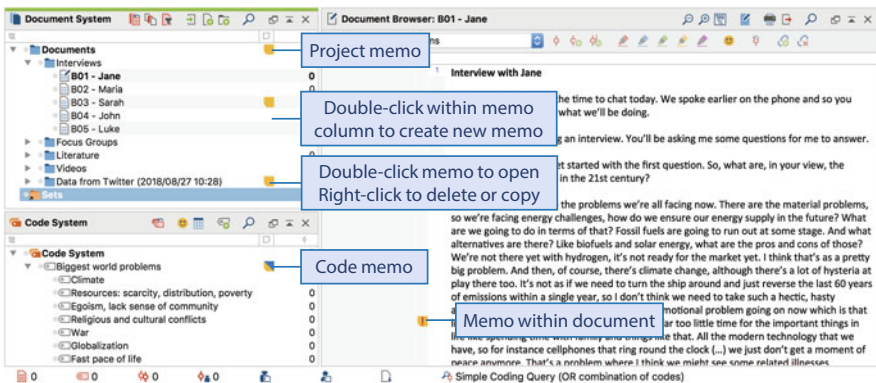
Document System

Documents
Interviews
B01 - Jane 0
B02 - Maria 0
B03 - Sarah 0
B04 - John 0
B05 - Luke 0
Focus Groups
Literature
Videos
Data from Twitter (2018/08/27 10:28)
Sets

Project memo

Double-click within memo column to create new memo

Double-click memo to open
Right-click to delete or copy

Code System

Code System
Biggest world problems
Climate 0
Resources: scarcity, distribution, poverty 0
Egoism, lack sense of community 0
Religious and cultural conflicts 0
War 0
Globalization 0
Fast pace of life 0

Code memo

Document Browser: B01 - Jane

Interview with Jane

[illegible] the time to chat today. We spoke earlier on the phone and so you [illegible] what we'll be doing.

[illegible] g an interview. You'll be asking me some questions for me to answer.

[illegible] et started with the first question. So, what are, in your view, the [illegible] in the 21st century?

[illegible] the problems we're all facing now. There are the material problems, so we're facing energy challenges, how do we ensure our energy supply in the future? What are we going to do in terms of that? Fossil fuels are going to run out at some stage. And what alternatives are there? Like biofuels and solar energy, what are the pros and cons of those? We're not there yet with hydrogen, it's not ready for the market yet. I think that's as a pretty big problem. And then, of course, there's climate change, although there's a lot of hysteria at play there too. It's not as if we need to turn the ship around and just reverse the last 60 years of emissions within a single year, so I don't think we need to take such a hectic, hasty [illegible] motional problem going on now which is that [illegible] far too little time for the important things in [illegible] things like that. All the modern technology that we have, so for instance cellphones that ring round the clock (...) we just don't get a moment of peace anymore. That's a problem where I think we might see some related illnesses

Memo within document

0 0 0 0 Simple Coding Query (OR combination of codes)